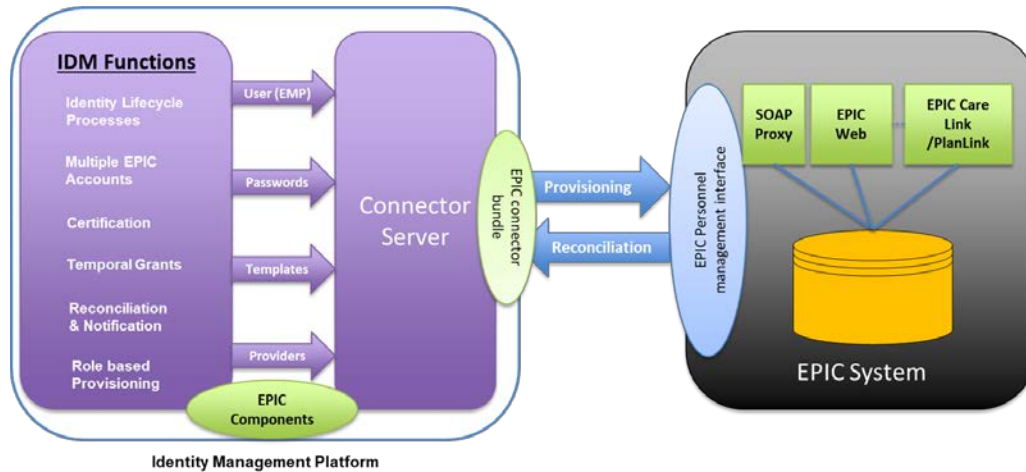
IDM Functions

Identity Lifecycle Processes

Multiple EPIC Accounts

Certification

Temporal Grants

Reconciliation & Notification

Role based Provisioning

User (EMP)

Passwords

Templates

Providers

Connector Server

EPIC Components

EPIC connector bundle

Provisioning

Reconciliation

EPIC Personnel management interface

SOAP Proxy

EPIC Web

EPIC Care Link /PlanLink

EPIC System

Identity Management Platform